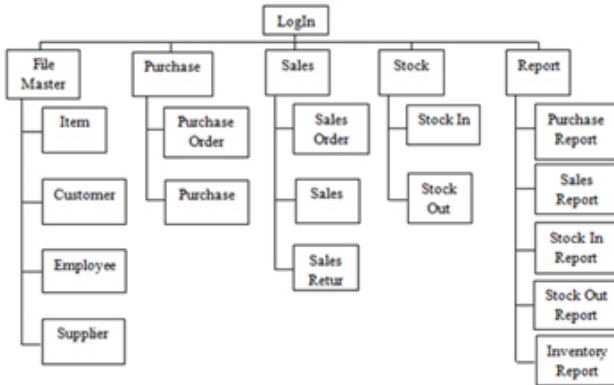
LogIn

File Master

Item

Customer

Employee

Supplier

Purchase

Purchase Order

Purchase

Sales

Sales Order

Sales

Sales Retur

Stock

Stock In

Stock Out

Report

Purchase Report

Sales Report

Stock In Report

Stock Out Report

Inventory Report